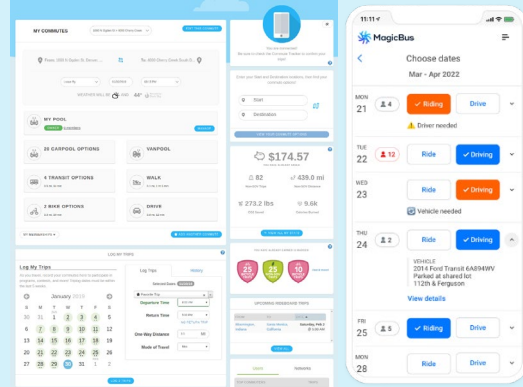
MY COMMUTES

MY POOL

20 CARPOOL OPTIONS

VANPOOL

4 TRANSIT OPTIONS

WALK

2 BIKE OPTIONS

DRIVE

Log My Trips

January 2019

Log Trips

History

Departure Time

Return Time

One Way Distance

Mode of Travel

Start

Destination

$174.57

82

439.0 mi

273.2 lbs

25

25

10

UPCOMING RIDESHARE TRIPS

11:11

MagicBus

Choose dates

Mar - Apr 2022

MON 21

4

✓ Riding

Drive

⚠ Driver needed

TUE 22

12

Ride

✓ Driving

WED 23

✓ Riding

Drive

Vehicle needed

THU 24

2

Ride

✓ Driving

VEHICLE
2014 Ford Transit 6A894WV
Parked at shared lot
112th & Ferguson

View details

FRI 25

5

✓ Riding

Drive

MON 28

Ride

✓ Driving